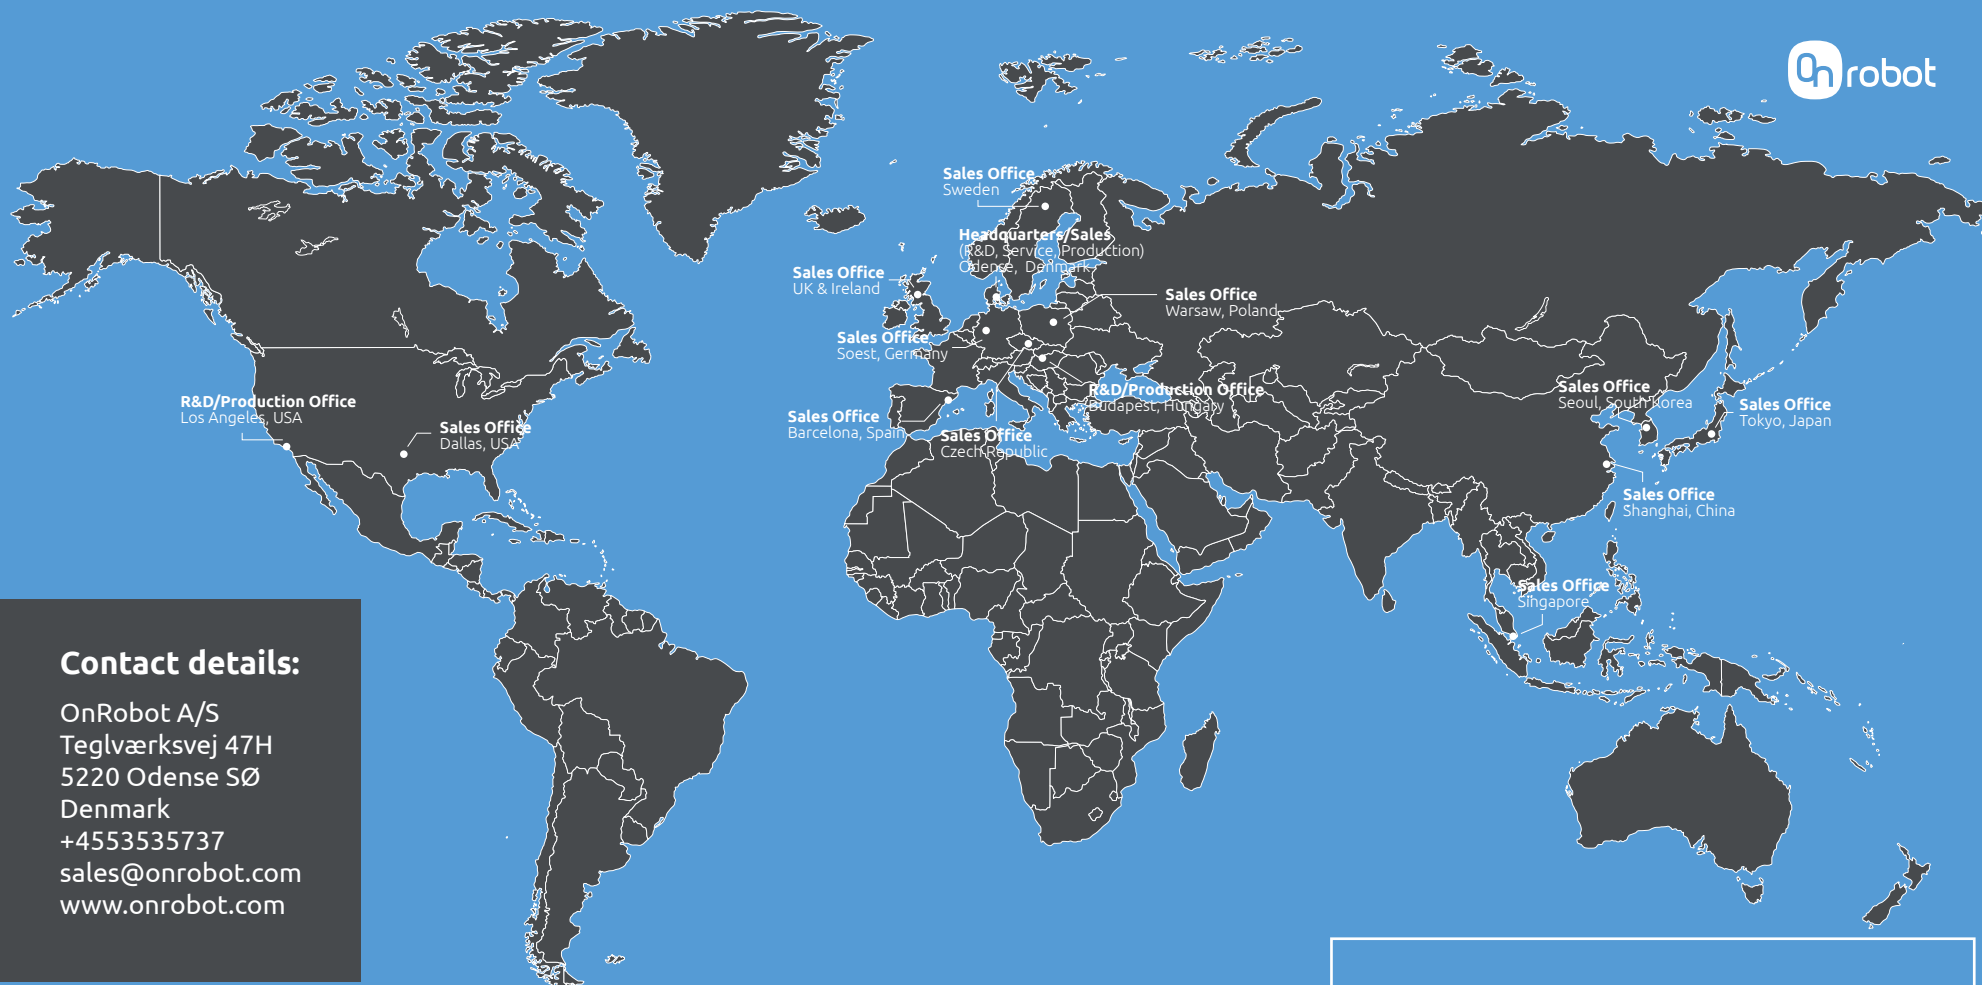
On robot

Sales Office
Sweden

Headquarters/Sales
(R&D, Service, Production)
Odense, Denmark

Sales Office
UK & Ireland

Sales Office
Warsaw, Poland

Sales Office
Soest, Germany

R&D/Production Office
Los Angeles, USA

Sales Office
Dallas, USA

R&D/Production Office
Budapest, Hungary

Sales Office
Seoul, South Korea

Sales Office
Tokyo, Japan

Sales Office
Barcelona, Spain

Sales Office
Czech Republic

Sales Office
Shanghai, China

Sales Office
Singapore

Contact details:

OnRobot A/S
Teglværksvej 47H
5220 Odense SØ
Denmark
+4553535737
sales@onrobot.com
www.onrobot.com